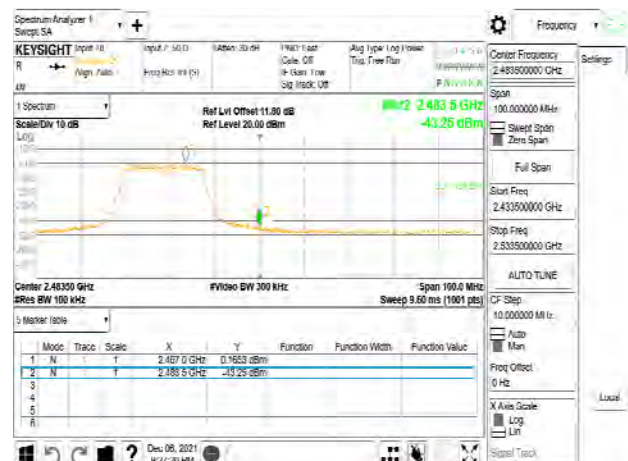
Spectrum Analyzer 1
Swept SA

Frequency

KEYSIGHT Input: RF
Align: Auto
Input Z: 50 Ω
Freq Ref: Int (S)
Atten: 30 dB
PNO: Fast
Gate: Off
IF Gain: Low
Sig Track: Off
Avg Type: Log-Power
Trig: Free Run

1 Spectrum
Scale/Div 10 dB
Log
Ref Lvl Offset 11.80 dB
Ref Level 20.00 dBm
Mkr2 2.483 5 GHz
-43.25 dBm

Center 2.48350 GHz
#Res BW 100 kHz
#Video BW 300 kHz
Span 100.0 MHz
Sweep 9.60 ms (1001 pts)

5 Marker Table

| | Mode | Trace | Scale | X | Y | Function | Function Width | Function Value |
|---|---|---|---|---|---|---|---|---|
| 1 | N | 1 | f | 2.467 0 GHz | 0.1653 dBm | | | |
| 2 | N | 1 | f | 2.483 5 GHz | -43.25 dBm | | | |
| 3 | | | | | | | | |
| 4 | | | | | | | | |
| 5 | | | | | | | | |
| 6 | | | | | | | | |

Center Frequency
2.483500000 GHz
Settings
Span
100.000000 MHz
Swept Span
Zero Span
Full Span
Start Freq
2.433500000 GHz
Stop Freq
2.533500000 GHz
AUTO TUNE
CF Step
10.000000 MHz
Auto
Man
Freq Offset
0 Hz
X Axis Scale
Log
Lin
Local
Signal Track

Dec 06, 2021
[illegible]